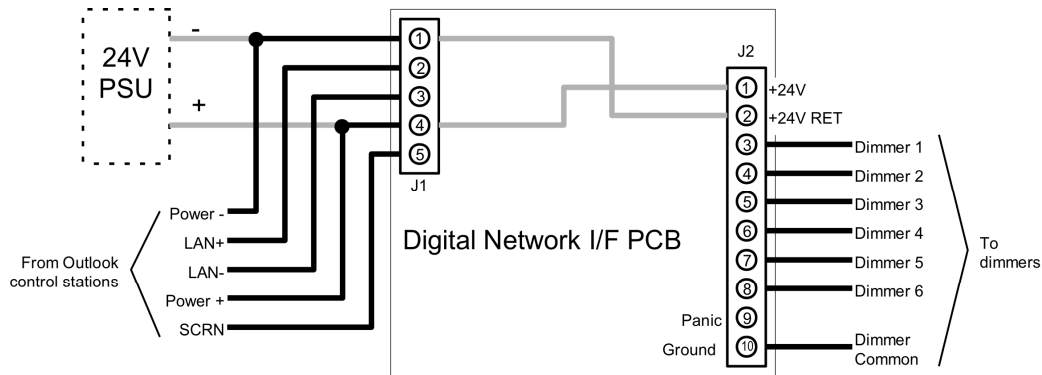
24V PSU

-

+

J1

①
②
③
④
⑤

J2

① +24V
② +24V RET
③ Dimmer 1
④ Dimmer 2
⑤ Dimmer 3
⑥ Dimmer 4
⑦ Dimmer 5
⑧ Dimmer 6
Panic ⑨
Ground ⑩ Dimmer Common

Digital Network I/F PCB

Power -
LAN+
LAN-
Power +
SCRN

From Outlook control stations

To dimmers